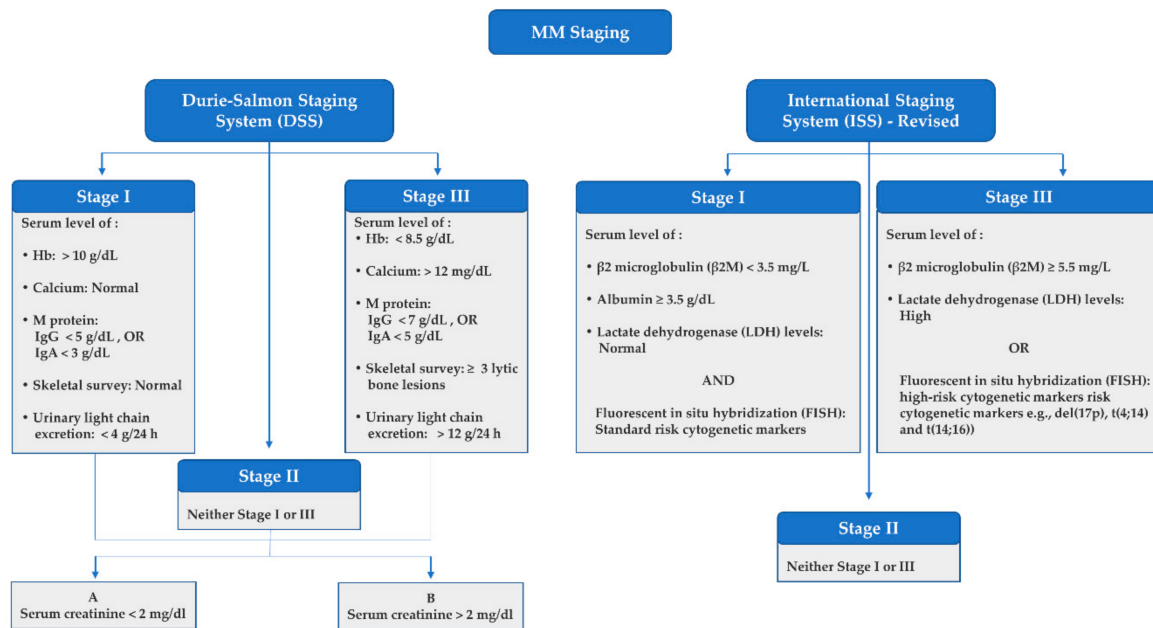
MM Staging

Durie-Salmon Staging System (DSS)

Stage I

Serum level of :

• Hb: > 10 g/dL

• Calcium: Normal

• M protein: IgG < 5 g/dL , OR IgA < 3 g/dL

• Skeletal survey: Normal

• Urinary light chain excretion: < 4 g/24 h

Stage III

Serum level of :

• Hb: < 8.5 g/dL

• Calcium: > 12 mg/dL

• M protein: IgG < 7 g/dL , OR IgA < 5 g/dL

• Skeletal survey: ≥ 3 lytic bone lesions

• Urinary light chain excretion: > 12 g/24 h

Stage II

Neither Stage I or III

A
Serum creatinine < 2 mg/dl

B
Serum creatinine > 2 mg/dl

International Staging System (ISS) - Revised

Stage I

Serum level of :

• β2 microglobulin (β2M) < 3.5 mg/L

• Albumin ≥ 3.5 g/dL

• Lactate dehydrogenase (LDH) levels: Normal

AND

Fluorescent in situ hybridization (FISH): Standard risk cytogenetic markers

Stage III

Serum level of :

• β2 microglobulin (β2M) ≥ 5.5 mg/L

• Lactate dehydrogenase (LDH) levels: High

OR

Fluorescent in situ hybridization (FISH): high-risk cytogenetic markers risk cytogenetic markers e.g., del(17p), t(4;14) and t(14;16))

Stage II

Neither Stage I or III